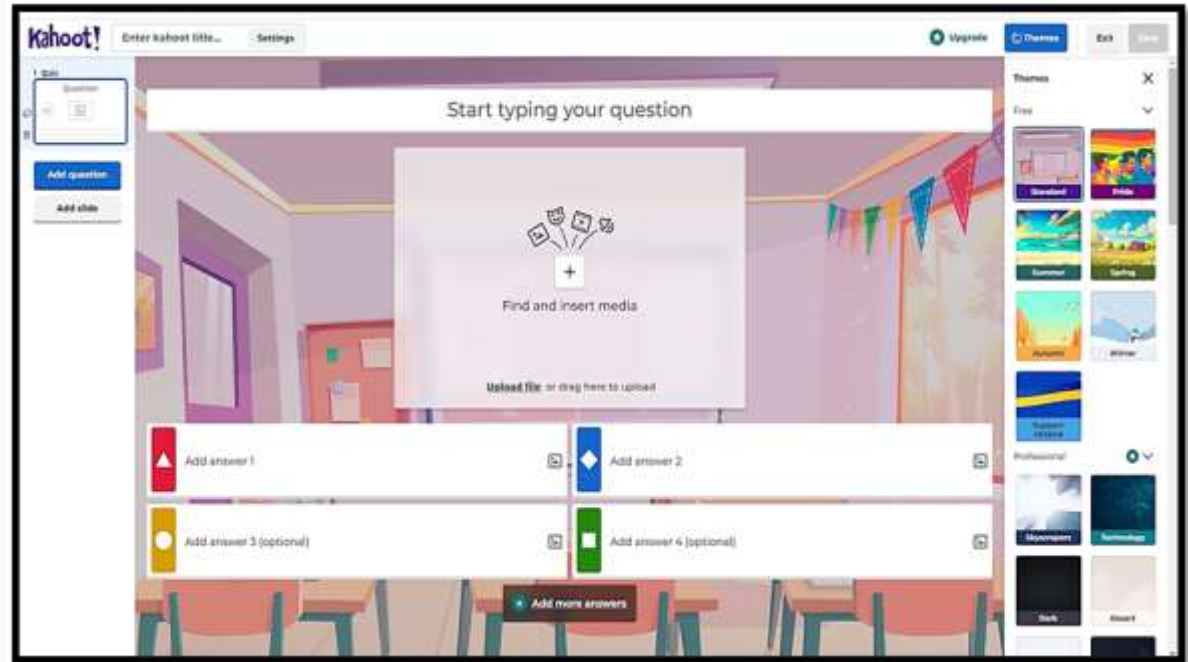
Kahoot!

Enter kahoot title...

Settings

Upgrade

Themes

Exit

Save

1 Quiz

Question

Add question

Add slide

Start typing your question

Find and insert media

Upload file or drag here to upload

Add answer 1

Add answer 2

Add answer 3 (optional)

Add answer 4 (optional)

Add more answers

Themes

Free

Standard

Pride

Summer

Spring

Autumn

Winter

Support Ukraine

Professional

Skyscrapers

Technology

Dark

Desert